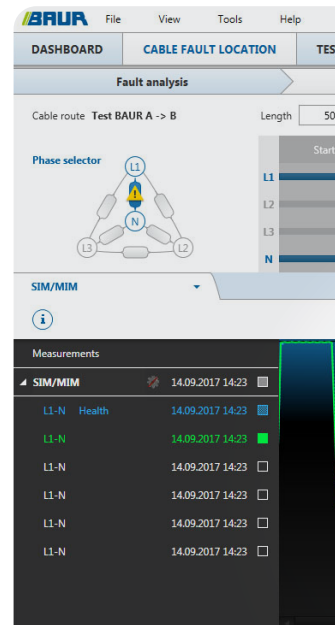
BAUR File View Tools Help

DASHBOARD CABLE FAULT LOCATION TES

Fault analysis

Cable route Test BAUR A -> B Length 50

Phase selector

L1

N

L3 L2

Start

L1

L2

L3

N

SIM/MIM

i

Measurements

SIM/MIM 14.09.2017 14:23

L1-N Health 14.09.2017 14:23

L1-N 14.09.2017 14:23

L1-N 14.09.2017 14:23

L1-N 14.09.2017 14:23

L1-N 14.09.2017 14:23

L1-N 14.09.2017 14:23